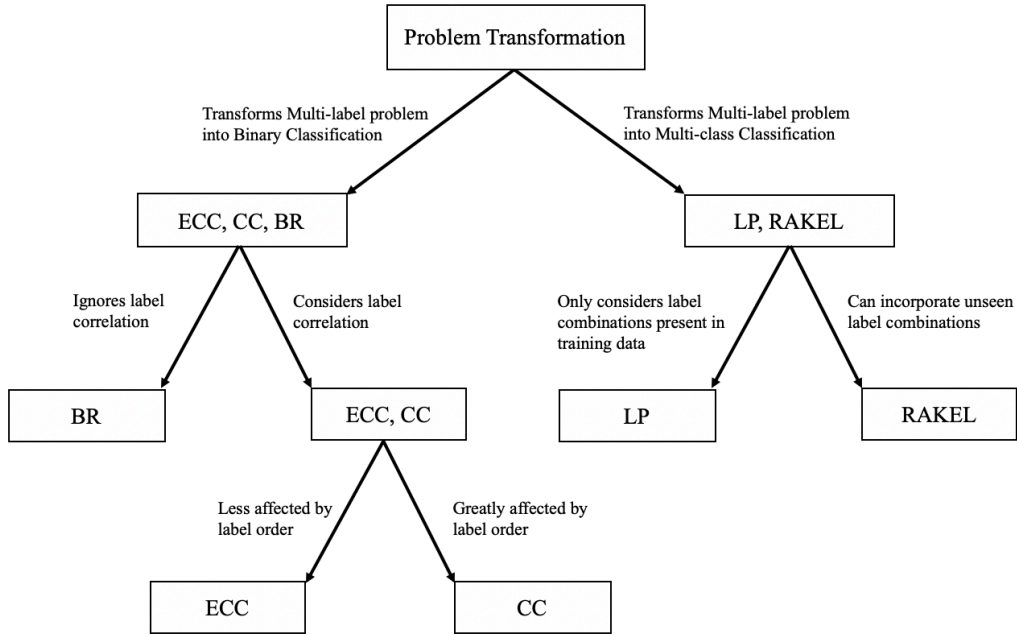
Problem Transformation

Transforms Multi-label problem into Binary Classification

Transforms Multi-label problem into Multi-class Classification

ECC, CC, BR

LP, RAKEL

Ignores label correlation

Considers label correlation

Only considers label combinations present in training data

Can incorporate unseen label combinations

BR

ECC, CC

LP

RAKEL

Less affected by label order

Greatly affected by label order

ECC

CC